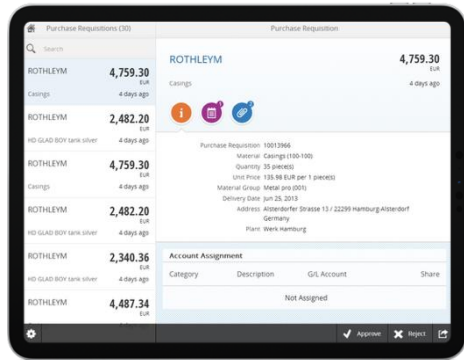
Purchase Requisitions (30)

Purchase Requisition

Search

ROTHLEYM
4,759.30
EUR
Casings
4 days ago

ROTHLEYM
2,482.20
EUR
HD GLAD BOY tank silver
4 days ago

ROTHLEYM
4,759.30
EUR
Casings
4 days ago

ROTHLEYM
2,482.20
EUR
HD GLAD BOY tank silver
4 days ago

ROTHLEYM
2,340.36
EUR
HD GLAD BOY tank silver
4 days ago

ROTHLEYM
4,487.34
EUR

ROTHLEYM
4,759.30
EUR
Casings
4 days ago

Purchase Requisition 10013966
Material Casings (100-100)
Quantity 35 piece(s)
Unit Price 135.98 EUR per 1 piece(s)
Material Group Metal pro (001)
Delivery Date Jun 25, 2013
Address Alsterdorfer Strasse 13 / 22299 Hamburg-Alsterdorf Germany
Plant Werk Hamburg

Account Assignment

| Category | Description | G/L Account | Share |
|---|---|---|---|
| Not Assigned | | | |

Approve
Reject